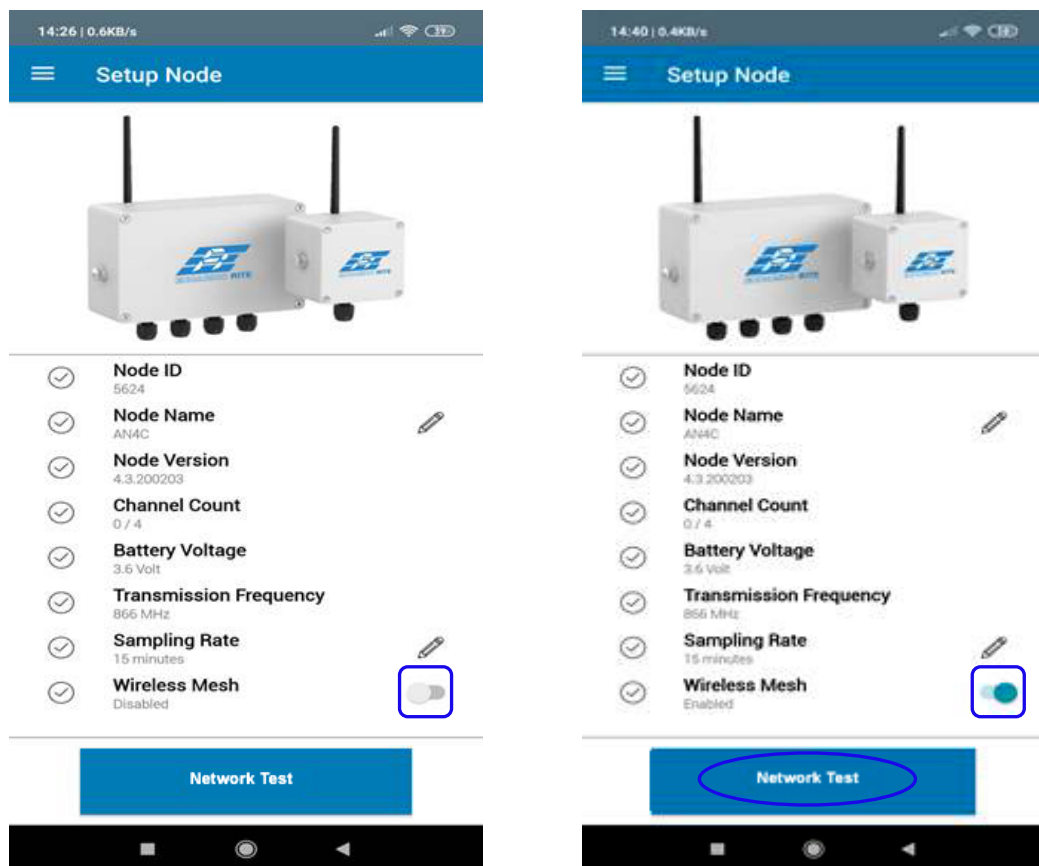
14:26 | 0.6KB/s

Setup Node

Node ID
5624

Node Name
AN4C

Node Version
4.3.200203

Channel Count
0 / 4

Battery Voltage
3.6 Volt

Transmission Frequency
866 MHz

Sampling Rate
15 minutes

Wireless Mesh
Disabled

Network Test

14:40 | 0.4KB/s

Setup Node

Node ID
5624

Node Name
AN4C

Node Version
4.3.200203

Channel Count
0 / 4

Battery Voltage
3.6 Volt

Transmission Frequency
866 MHz

Sampling Rate
15 minutes

Wireless Mesh
Enabled

Network Test